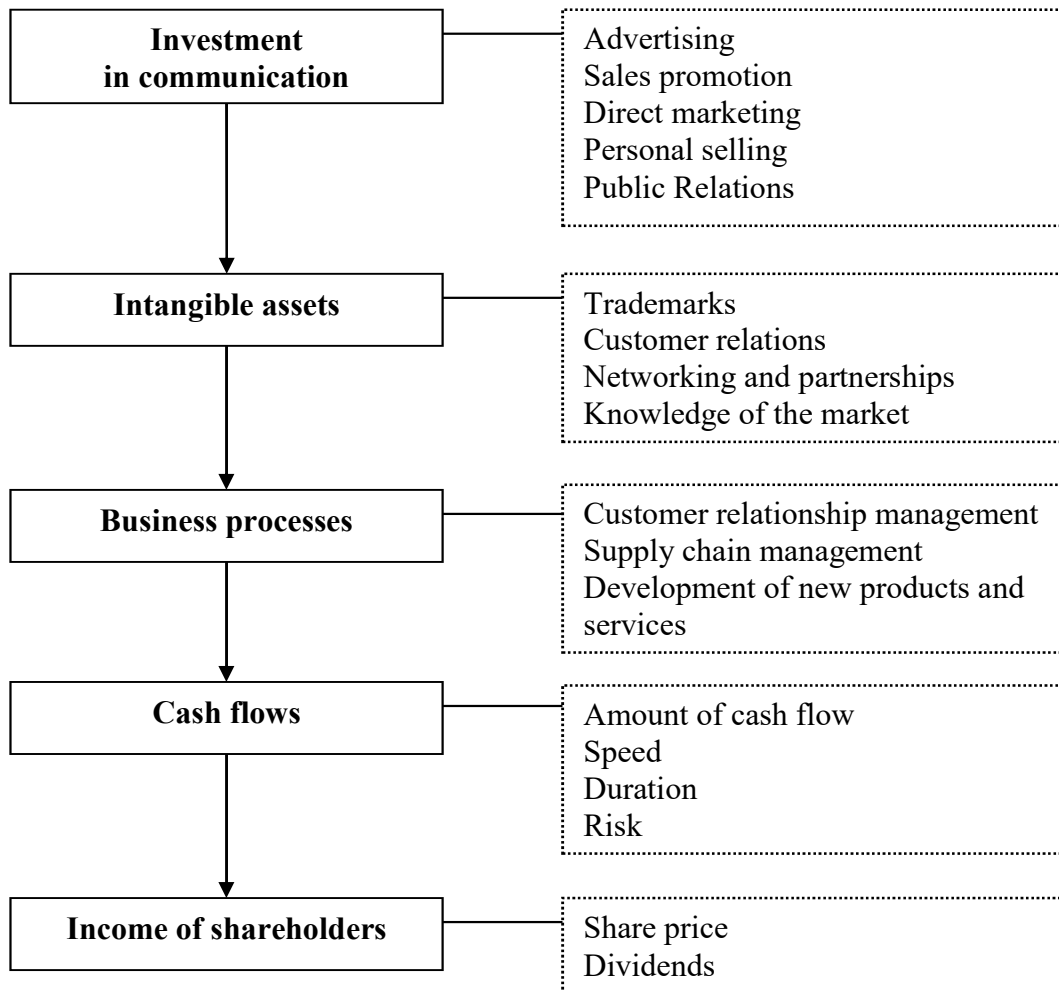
Investment in communication

Advertising
Sales promotion
Direct marketing
Personal selling
Public Relations

Intangible assets

Trademarks
Customer relations
Networking and partnerships
Knowledge of the market

Business processes

Customer relationship management
Supply chain management
Development of new products and services

Cash flows

Amount of cash flow
Speed
Duration
Risk

Income of shareholders

Share price
Dividends